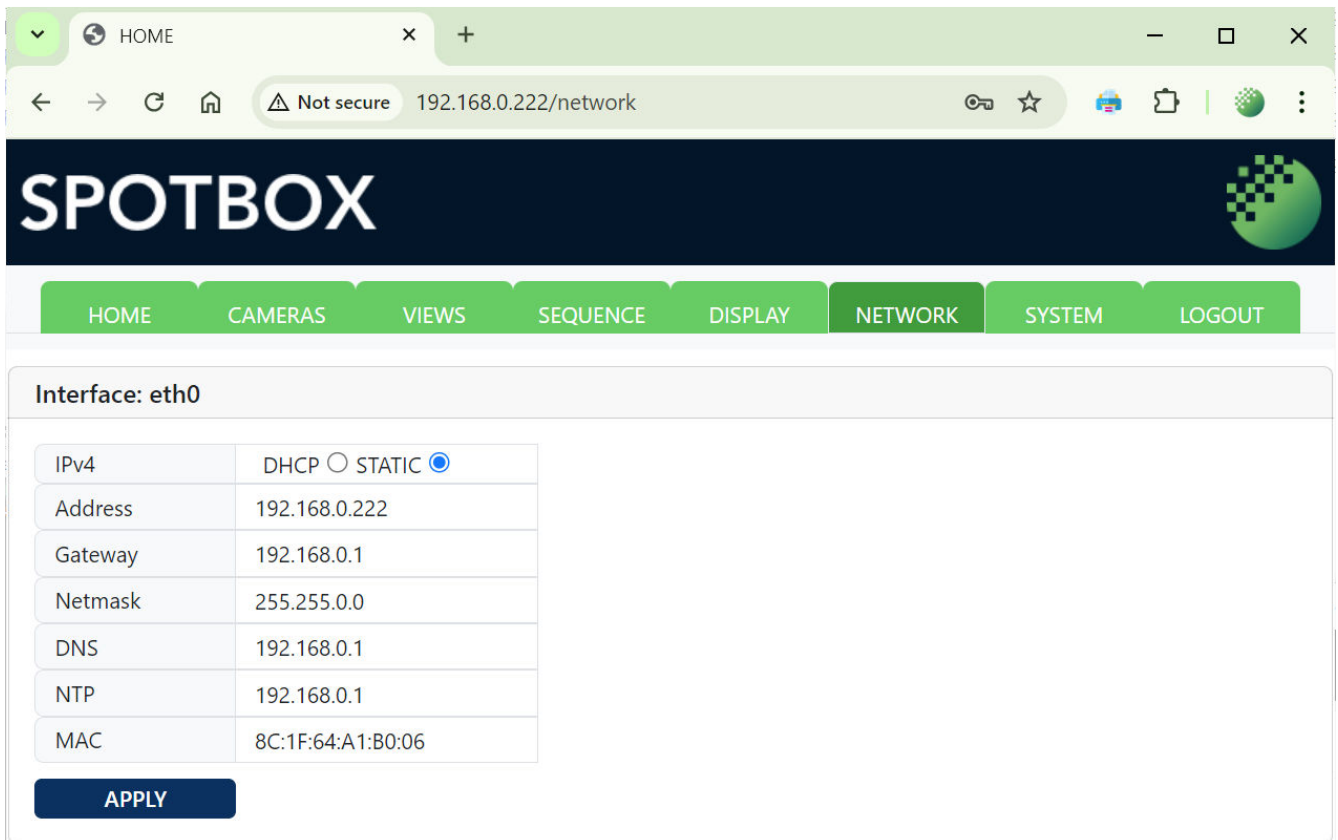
HOME

Not secure 192.168.0.222/network

SPOTBOX

HOME CAMERAS VIEWS SEQUENCE DISPLAY NETWORK SYSTEM LOGOUT

Interface: eth0

| IPv4 | DHCP ○ STATIC ◉ |
|---|---|
| Address | 192.168.0.222 |
| Gateway | 192.168.0.1 |
| Netmask | 255.255.0.0 |
| DNS | 192.168.0.1 |
| NTP | 192.168.0.1 |
| MAC | 8C:1F:64:A1:B0:06 |

APPLY